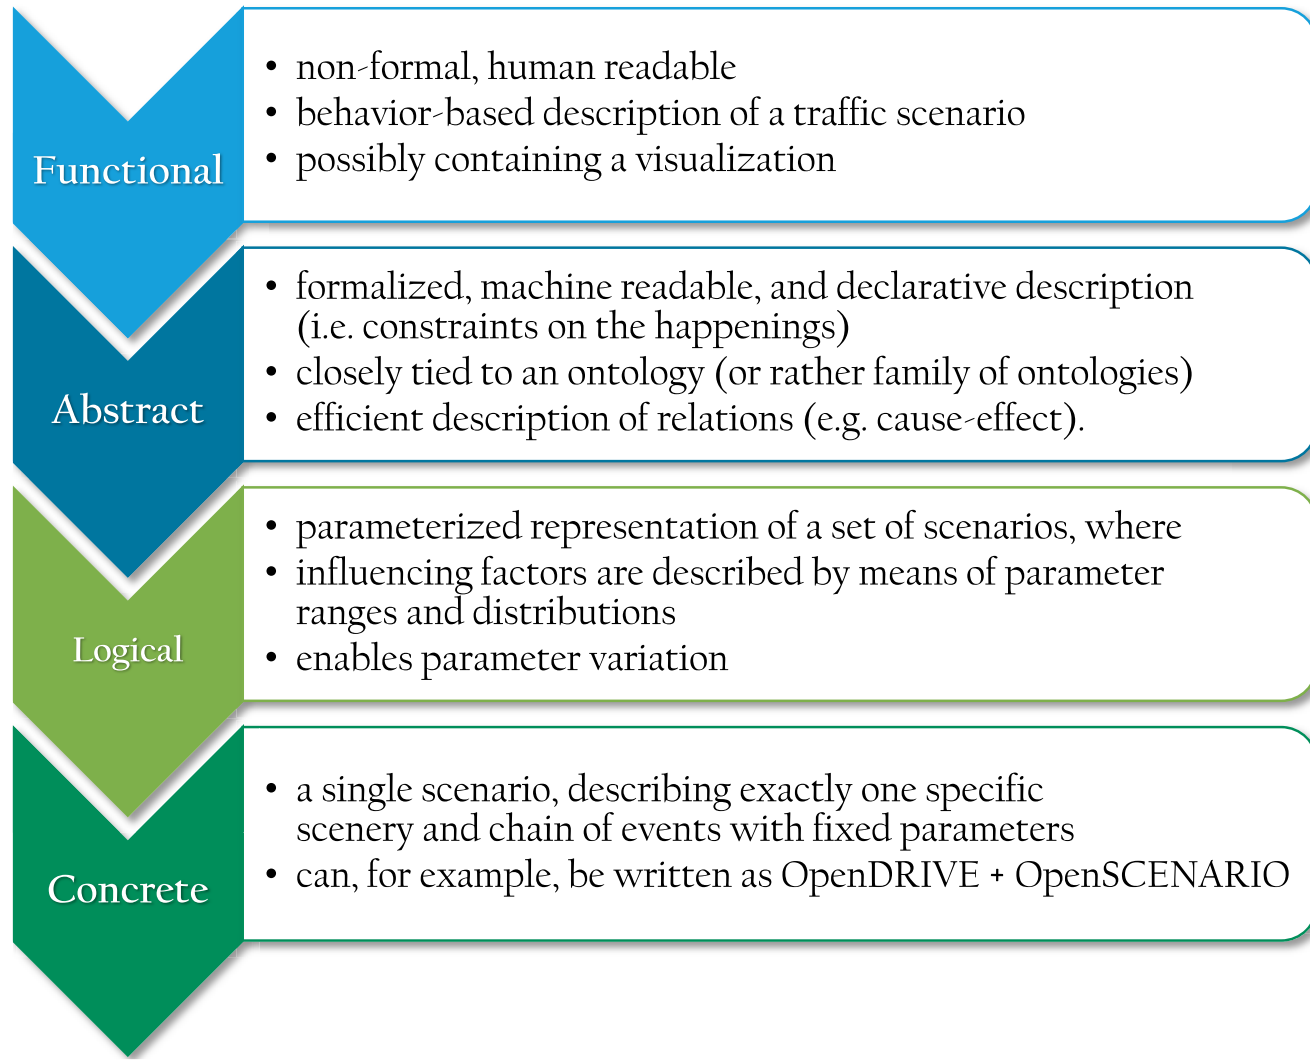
Functional

• non-formal, human readable
• behavior-based description of a traffic scenario
• possibly containing a visualization

Abstract

• formalized, machine readable, and declarative description (i.e. constraints on the happenings)
• closely tied to an ontology (or rather family of ontologies)
• efficient description of relations (e.g. cause-effect).

Logical

• parameterized representation of a set of scenarios, where
• influencing factors are described by means of parameter ranges and distributions
• enables parameter variation

Concrete

• a single scenario, describing exactly one specific scenery and chain of events with fixed parameters
• can, for example, be written as OpenDRIVE + OpenSCENARIO